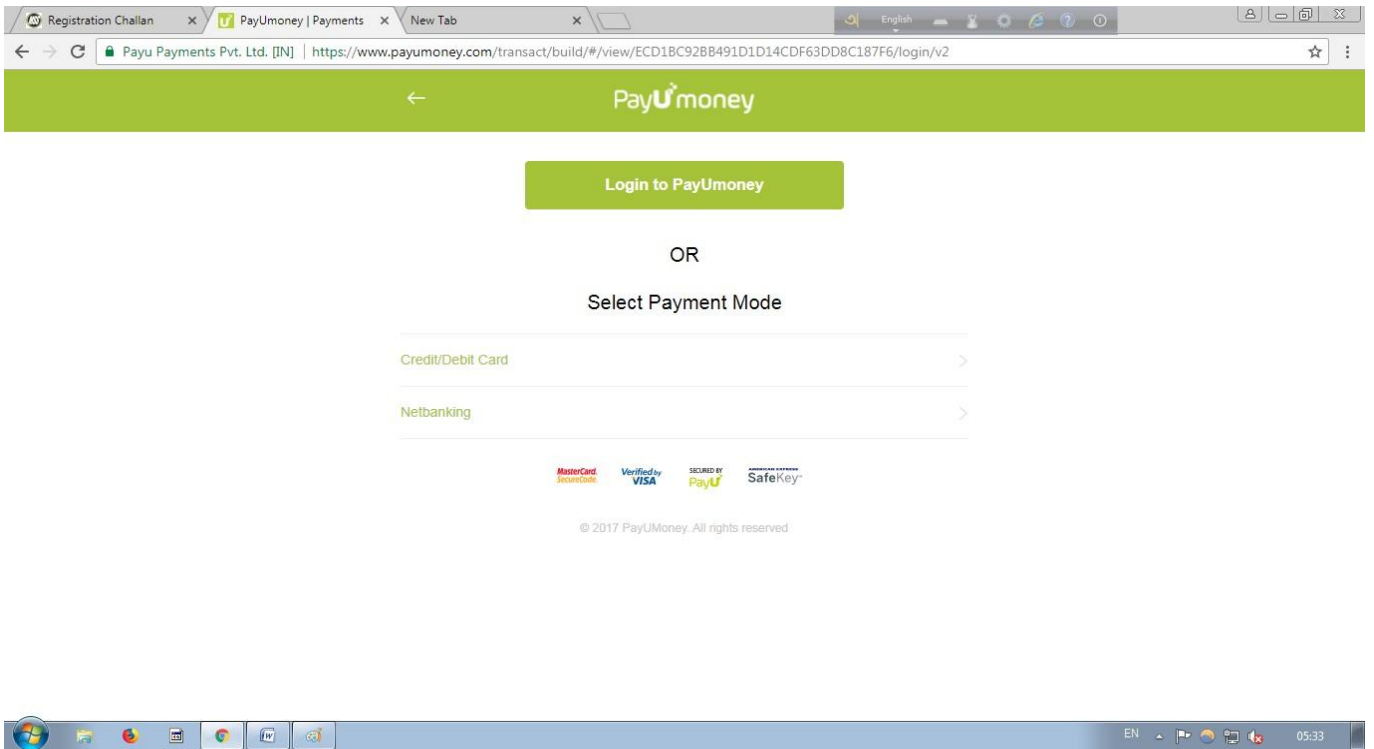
Registration Challan ×
PayUmoney | Payments ×
New Tab ×
English

Payu Payments Pvt. Ltd. [IN] | https://www.payumoney.com/transact/build/#/view/ECD1BC92BB491D1D14CDF63DD8C187F6/login/v2

PayUmoney

Login to PayUmoney

OR

Select Payment Mode

Credit/Debit Card

Netbanking

MasterCard. SecureCode. Verified by VISA SECURED BY PayU AMERICAN EXPRESS SafeKey

© 2017 PayUMoney. All rights reserved

EN 05:33